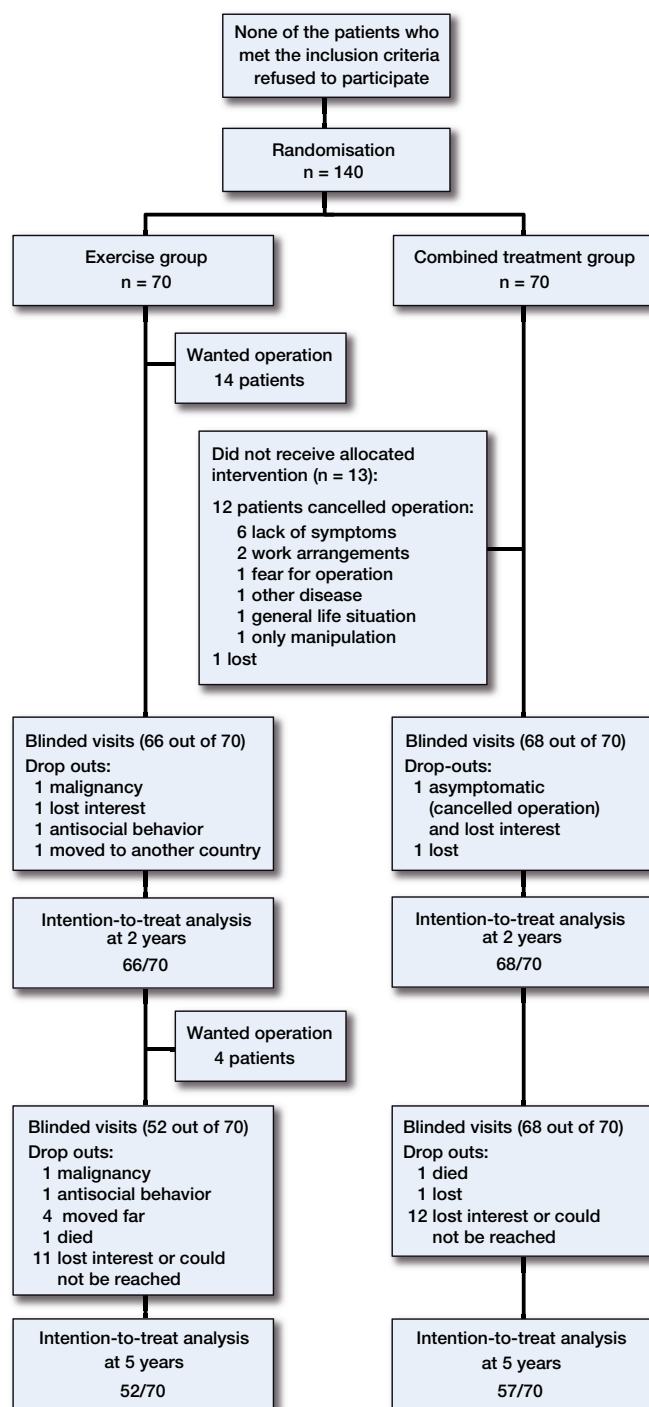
None of the patients who met the inclusion criteria refused to participate

Randomisation
n = 140

Exercise group
n = 70

Combined treatment group
n = 70

Wanted operation
14 patients

Did not receive allocated intervention (n = 13):
12 patients cancelled operation:
6 lack of symptoms
2 work arrangements
1 fear for operation
1 other disease
1 general life situation
1 only manipulation
1 lost

Blinded visits (66 out of 70)
Drop outs:
1 malignancy
1 lost interest
1 antisocial behavior
1 moved to another country

Blinded visits (68 out of 70)
Drop-outs:
1 asymptomatic (cancelled operation) and lost interest
1 lost

Intention-to-treat analysis at 2 years
66/70

Intention-to-treat analysis at 2 years
68/70

Wanted operation
4 patients

Blinded visits (52 out of 70)
Drop outs:
1 malignancy
1 antisocial behavior
4 moved far
1 died
11 lost interest or could not be reached

Blinded visits (68 out of 70)
Drop outs:
1 died
1 lost
12 lost interest or could not be reached

Intention-to-treat analysis at 5 years
52/70

Intention-to-treat analysis at 5 years
57/70